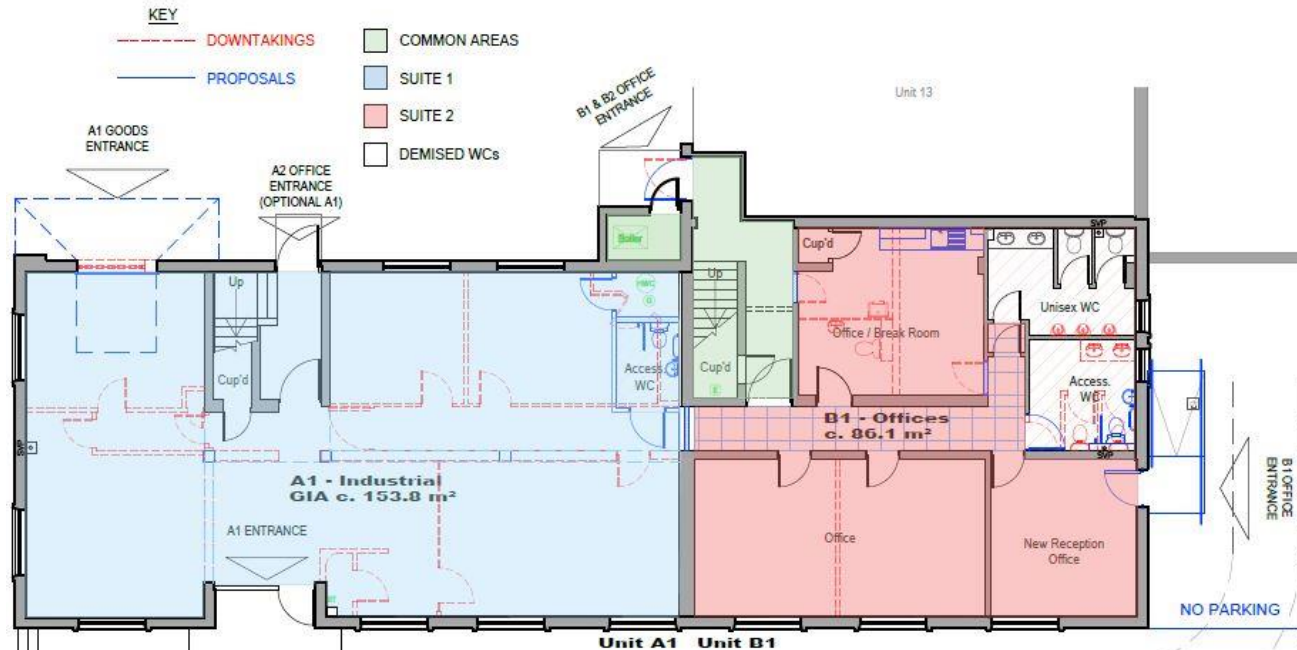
KEY
DOWNTAKINGS
PROPOSALS
COMMON AREAS
SUITE 1
SUITE 2
DEMISED WCs

B1 & B2 OFFICE ENTRANCE
Unit 13
A1 GOODS ENTRANCE
A2 OFFICE ENTRANCE (OPTIONAL A1)
Boiler
Cup'd
SVP
Up
HWC
Office / Break Room
Unisex WC
Cup'd
Access WC
Up
Cup'd
Access. WC
B1 - Offices
c. 86.1 m²
SVP
SVP
A1 - Industrial
GIA c. 153.8 m²
B1 OFFICE ENTRANCE
A1 ENTRANCE
Office
New Reception Office
NO PARKING
Unit A1 Unit B1